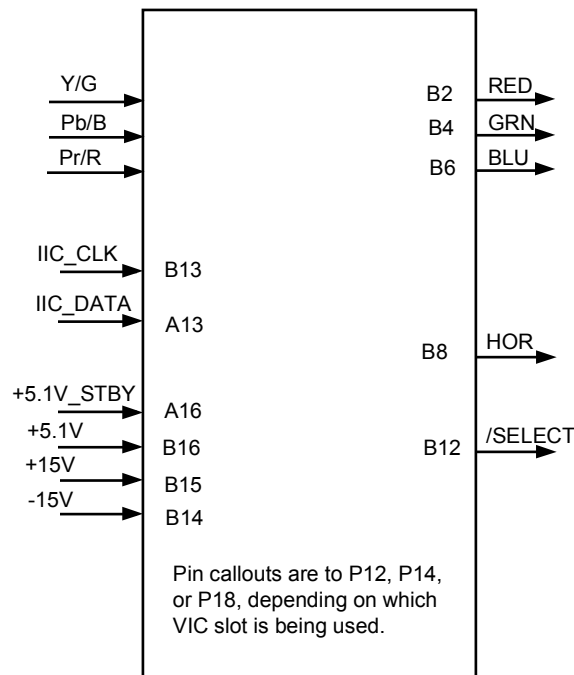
Y/G
Pb/B
Pr/R
IIC_CLK
B13
IIC_DATA
A13
+5.1V_STBY
A16
+5.1V
B16
+15V
B15
-15V
B14

B2
RED
B4
GRN
B6
BLU
B8
HOR
B12
/SELECT

Pin callouts are to P12, P14, or P18, depending on which VIC slot is being used.